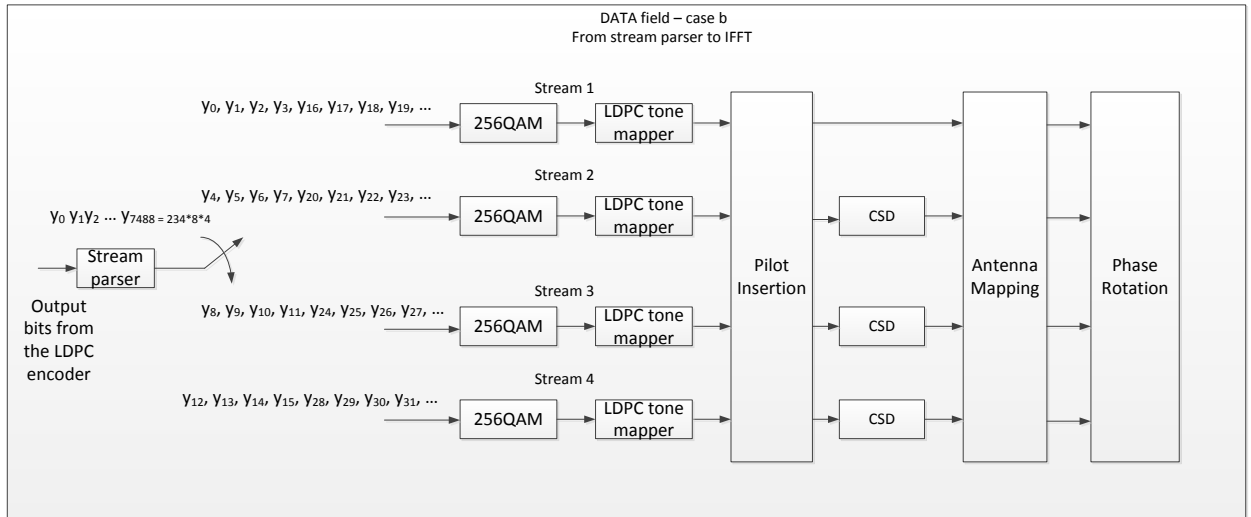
DATA field – case b
From stream parser to IFFT

Stream 1

$y_0, y_1, y_2, y_3, y_{16}, y_{17}, y_{18}, y_{19}, \ldots$

256QAM

LDPC tone mapper

Stream 2

$y_4, y_5, y_6, y_7, y_{20}, y_{21}, y_{22}, y_{23}, \ldots$

$y_0\ y_1 y_2\ \ldots\ y_{7488 = 234*8*4}$

256QAM

LDPC tone mapper

CSD

Stream parser

Output bits from the LDPC encoder

Pilot Insertion

Antenna Mapping

Phase Rotation

Stream 3

$y_8, y_9, y_{10}, y_{11}, y_{24}, y_{25}, y_{26}, y_{27}, \ldots$

256QAM

LDPC tone mapper

CSD

Stream 4

$y_{12}, y_{13}, y_{14}, y_{15}, y_{28}, y_{29}, y_{30}, y_{31}, \ldots$

256QAM

LDPC tone mapper

CSD